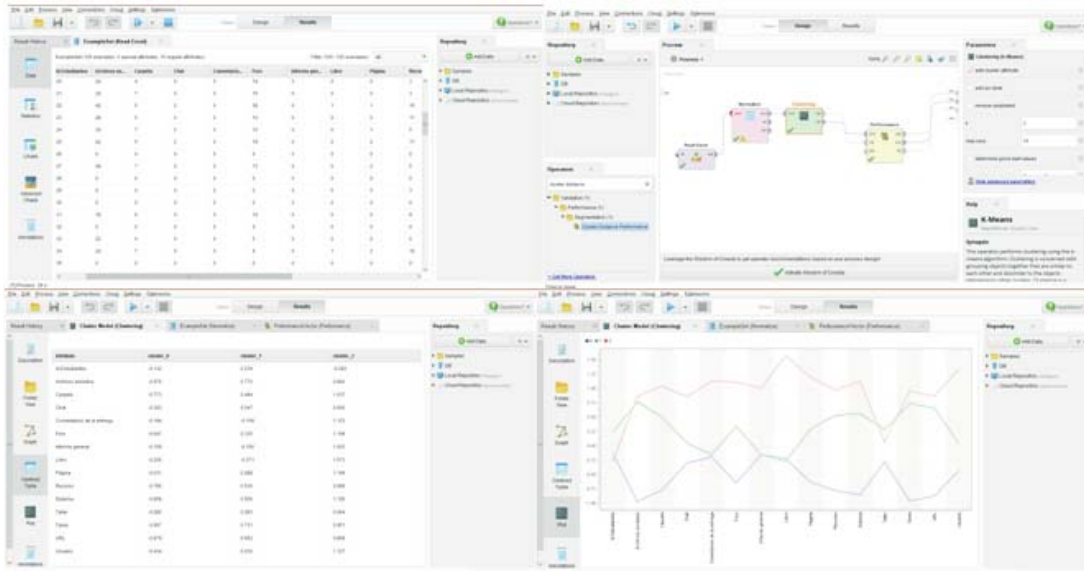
File Edit Process View Connections Cloud Settings Extensions

Views: Design Results

Result History | ExampleSet (Read Excel)

ExampleSet (26 examples, 0 special attributes, 15 regular attributes)

Repository

Add Data

Samples
DB
Local Repository
Cloud Repository

Data

Statistics

Charts

Advanced Charts

Annotations

File Edit Process View Connections Cloud Settings Extensions

Views: Design Results

Repository

Add Data

Samples
DB
Local Repository
Cloud Repository

Process

Process

Read Excel

Normalize

Clustering

Performance

Operators

cluster distance

Modeling
Performance
Segmentation
Cluster Distance Performance

Get More Operators

Leverage the Wisdom of Crowds to get operator recommendations based on your process design!

Activate Wisdom of Crowds

Parameters

Clustering (k-Means)

add cluster attribute

add as label

remove unlabeled

k

max runs

determine good start values

Show advanced parameters

Help

K-Means

Synopsis

File Edit Process View Connections Cloud Settings Extensions

Views: Design Results

Result History | Cluster Model (Clustering) | ExampleSet (Normalize) | PerformanceVector (Performance)

Description

Folder View

Graph

Centroid Table

Plot

Annotations

| Attribute | cluster_0 | cluster_1 | cluster_2 |
|---|---|---|---|
| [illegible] | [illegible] | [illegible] | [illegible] |

Repository

Add Data

Samples
DB
Local Repository
Cloud Repository

File Edit Process View Connections Cloud Settings Extensions

Views: Design Results

Result History | Cluster Model (Clustering) | ExampleSet (Normalize) | PerformanceVector (Performance)

Description

Folder View

Graph

Centroid Table

Plot

Annotations

Repository

Add Data

Samples
DB
Local Repository
Cloud Repository